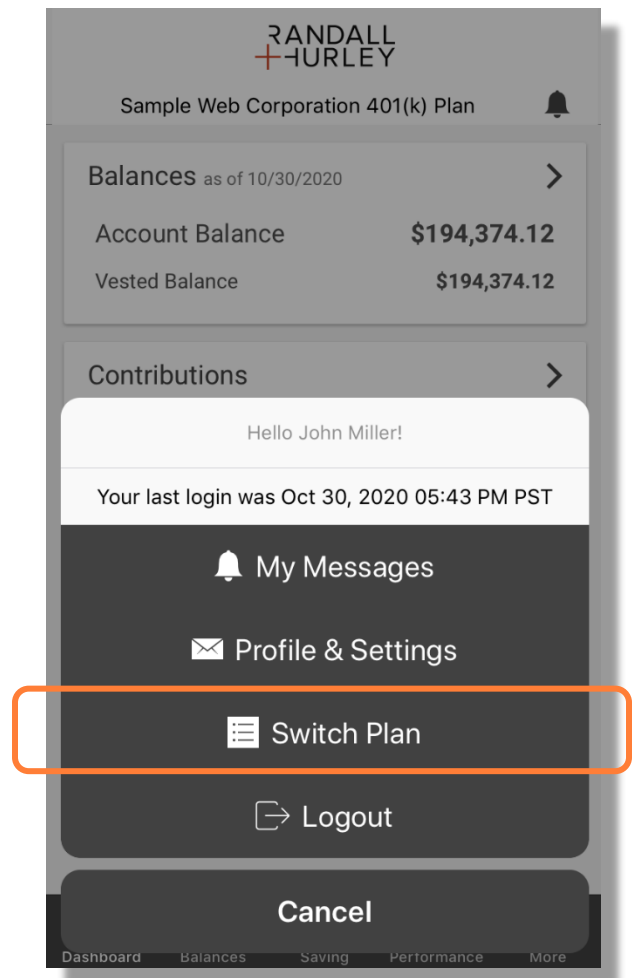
RANDALL
HURLEY

Sample Web Corporation 401(k) Plan

Balances as of 10/30/2020

Account Balance $194,374.12

Vested Balance $194,374.12

Contributions

Hello John Miller!

Your last login was Oct 30, 2020 05:43 PM PST

My Messages

Profile & Settings

Switch Plan

Logout

Cancel

Dashboard Balances Saving Performance More